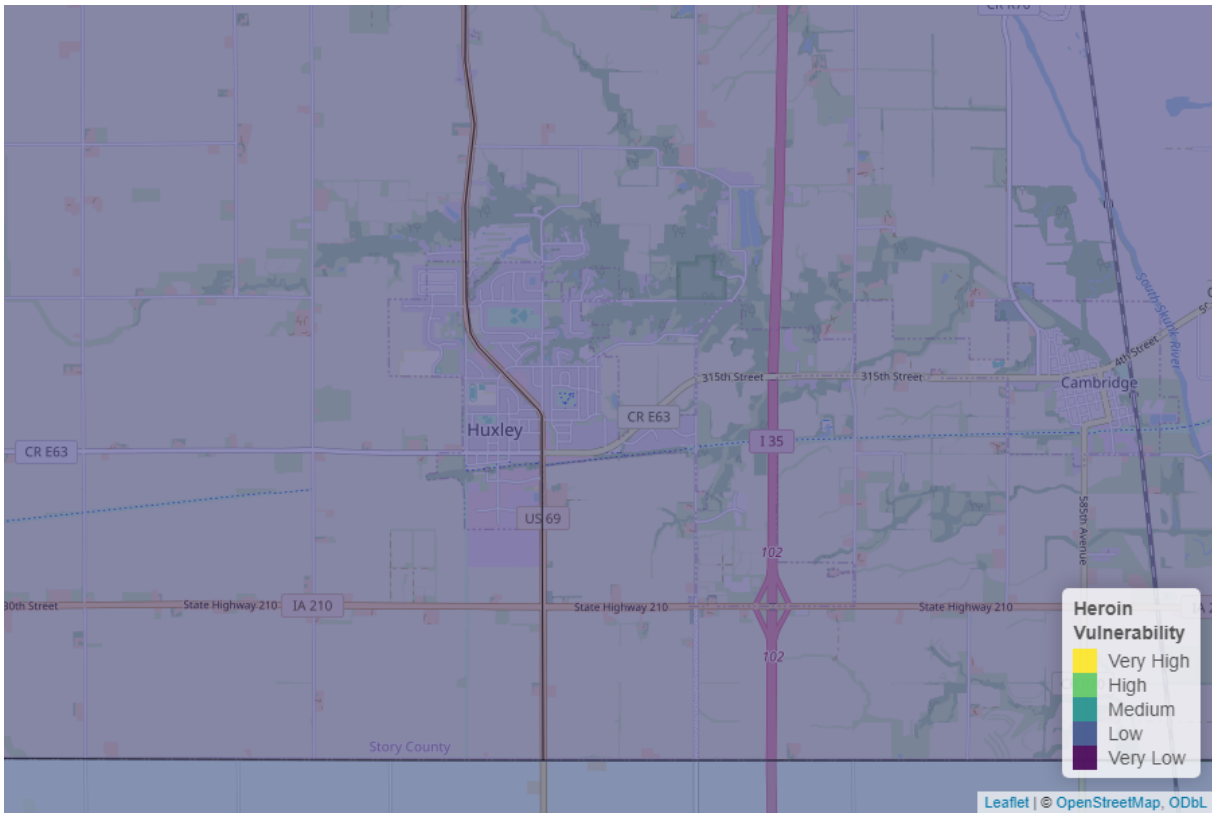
CR R70

CR E63

315th Street

315th Street

4th Street

Cambridge

South Skunk River

CR E63

Huxley

I 35

US 69

585th Avenue

102

30th Street

State Highway 210

IA 210

State Highway 210

State Highway 210

102

IA 2

Story County

Heroin Vulnerability

Very High

High

Medium

Low

Very Low

Leaflet | © OpenStreetMap, ODbL